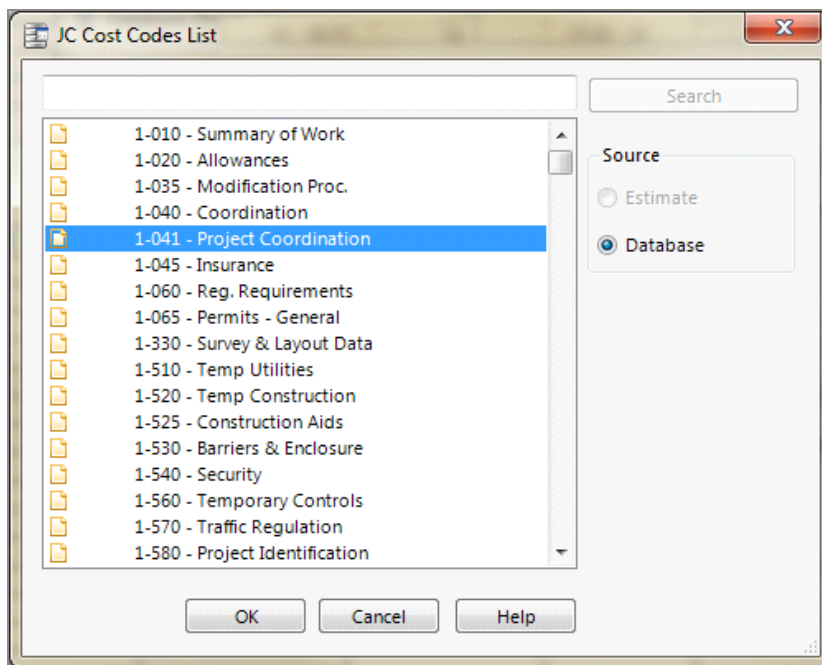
JC Cost Codes List

Search

1-010 - Summary of Work
1-020 - Allowances
1-035 - Modification Proc.
1-040 - Coordination
1-041 - Project Coordination
1-045 - Insurance
1-060 - Reg. Requirements
1-065 - Permits - General
1-330 - Survey & Layout Data
1-510 - Temp Utilities
1-520 - Temp Construction
1-525 - Construction Aids
1-530 - Barriers & Enclosure
1-540 - Security
1-560 - Temporary Controls
1-570 - Traffic Regulation
1-580 - Project Identification

Source
Estimate
Database

OK
Cancel
Help